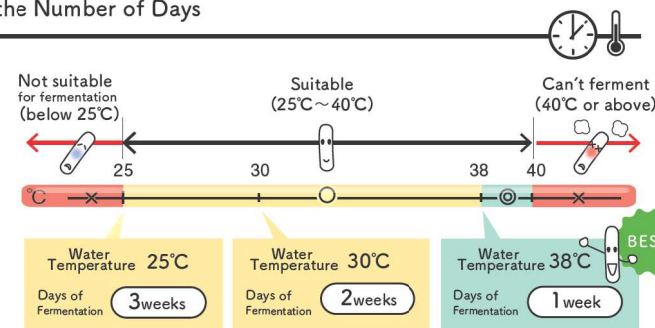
the Number of Days

Not suitable for fermentation (below 25℃)

Suitable (25℃～40℃)

Can't ferment (40℃ or above)

25 30 38 40

℃

Water Temperature 25℃
Days of Fermentation 3weeks

Water Temperature 30℃
Days of Fermentation 2weeks

Water Temperature 38℃
Days of Fermentation 1week

BES